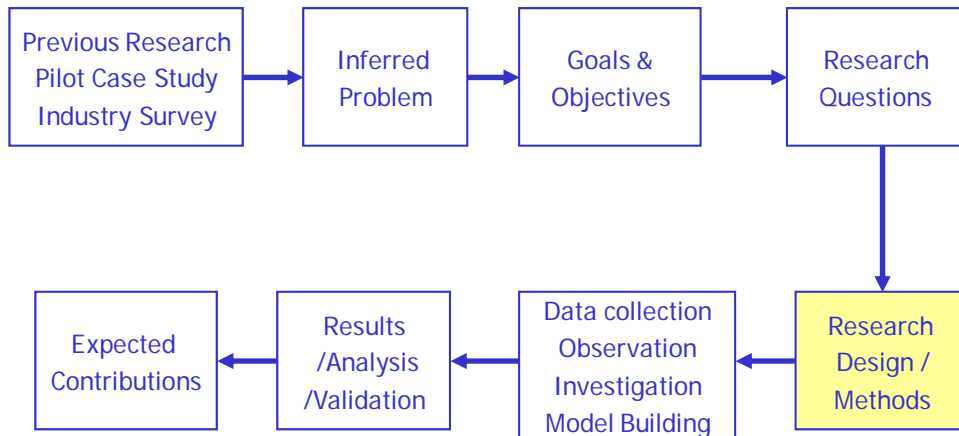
Previous Research
Pilot Case Study
Industry Survey

Inferred
Problem

Goals &
Objectives

Research
Questions

Research
Design /
Methods

Data collection
Observation
Investigation
Model Building

Results
/Analysis
/Validation

Expected
Contributions